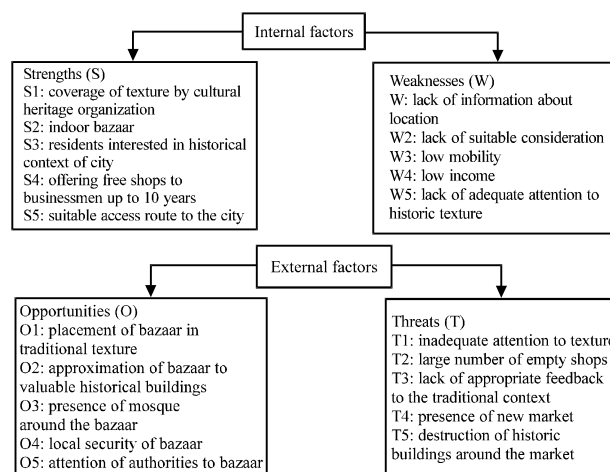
Internal factors

Strengths (S)
S1: coverage of texture by cultural heritage organization
S2: indoor bazaar
S3: residents interested in historical context of city
S4: offering free shops to businessmen up to 10 years
S5: suitable access route to the city

Weaknesses (W)
W: lack of information about location
W2: lack of suitable consideration
W3: low mobility
W4: low income
W5: lack of adequate attention to historic texture

External factors

Opportunities (O)
O1: placement of bazaar in traditional texture
O2: approximation of bazaar to valuable historical buildings
O3: presence of mosque around the bazaar
O4: local security of bazaar
O5: attention of authorities to bazaar

Threats (T)
T1: inadequate attention to texture
T2: large number of empty shops
T3: lack of appropriate feedback to the traditional context
T4: presence of new market
T5: destruction of historic buildings around the market